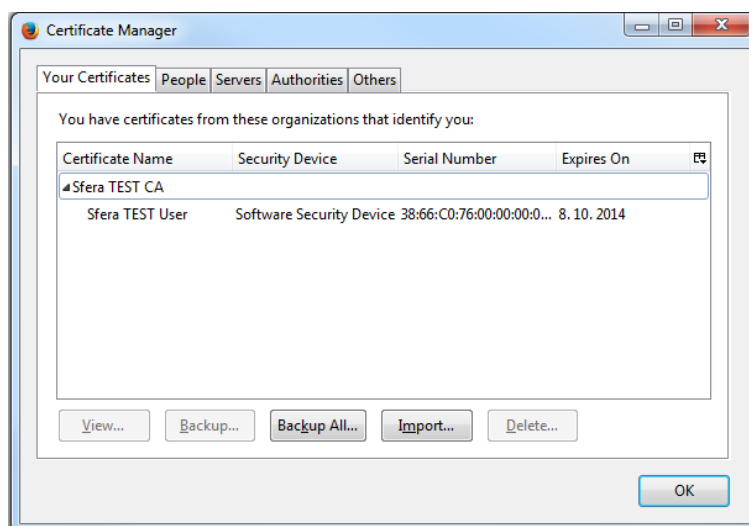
Certificate Manager

Your Certificates | People | Servers | Authorities | Others

You have certificates from these organizations that identify you:

| Certificate Name | Security Device | Serial Number | Expires On |
|---|---|---|---|
| Sfera TEST CA | | | |
| Sfera TEST User | Software Security Device | 38:66:C0:76:00:00:00:0... | 8. 10. 2014 |

View... Backup... Backup All... Import... Delete...

OK